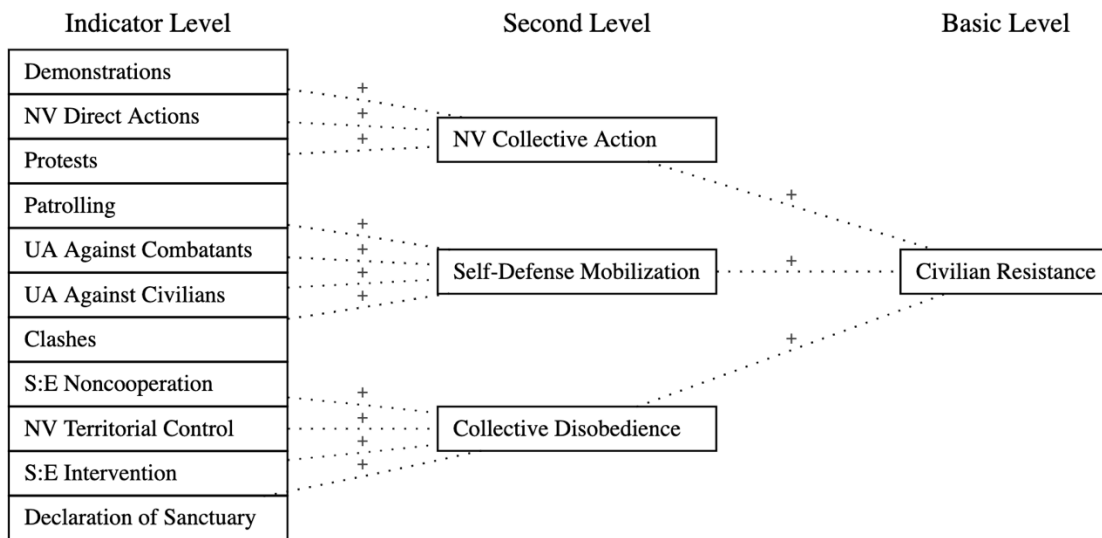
Indicator Level

Second Level

Basic Level

Demonstrations
NV Direct Actions
Protests
Patrolling
UA Against Combatants
UA Against Civilians
Clashes
S:E Noncooperation
NV Territorial Control
S:E Intervention
Declaration of Sanctuary

+
+
+

NV Collective Action

+
+
+
+

Self-Defense Mobilization

+
+
+
+

Collective Disobedience

+
+
+

Civilian Resistance